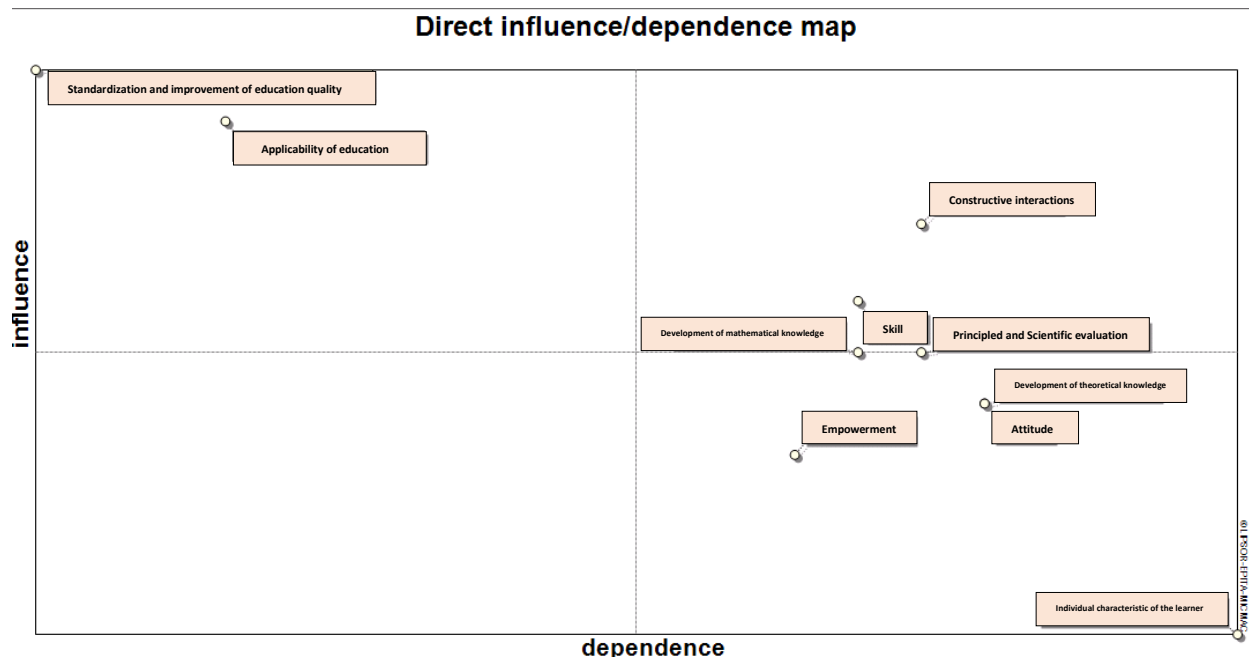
Direct influence/dependence map

Standardization and improvement of education quality

Applicability of education

Constructive interactions

influence

Skill

Development of mathematical knowledge

Principled and Scientific evaluation

Development of theoretical knowledge

Empowerment

Attitude

© LIPSOR-EPITA-MICMAC

Individual characteristic of the learner

dependence